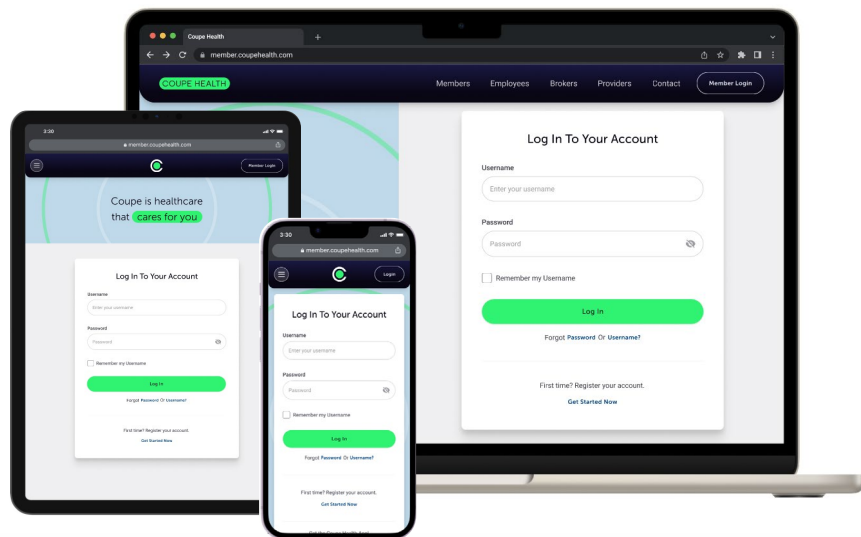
Coupe Health
member.coupehealth.com
COUPE HEALTH
Members Employees Brokers Providers Contact Member Login

Log In To Your Account
Username
Enter your username
Password
Password
Remember my Username
Log In
Forgot Password Or Username?
First time? Register your account.
Get Started Now

3:30
member.coupehealth.com
Member Login
Coupe is healthcare that cares for you

Log In To Your Account
Username
Enter your username
Password
Password
Remember my Username
Log In
Forgot Password Or Username?
First time? Register your account.
Get Started Now

3:30
member.coupehealth.com
Login

Log In To Your Account
Username
Enter your username
Password
Password
Remember my Username
Log In
Forgot Password Or Username?
First time? Register your account.
Get Started Now
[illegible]